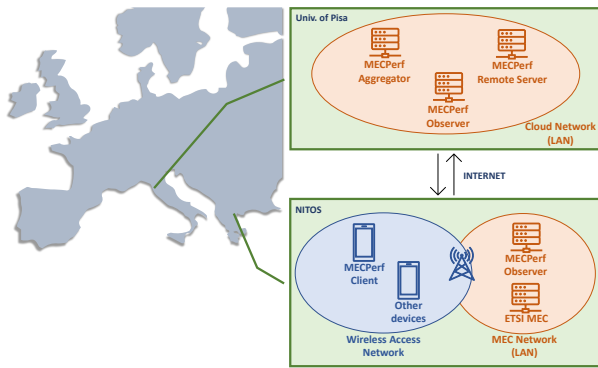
Univ. of Pisa

MECPerf Aggregator

MECPerf Remote Server

MECPerf Observer

Cloud Network (LAN)

INTERNET

NITOS

MECPerf Client

Other devices

Wireless Access Network

MECPerf Observer

ETSI MEC

MEC Network (LAN)